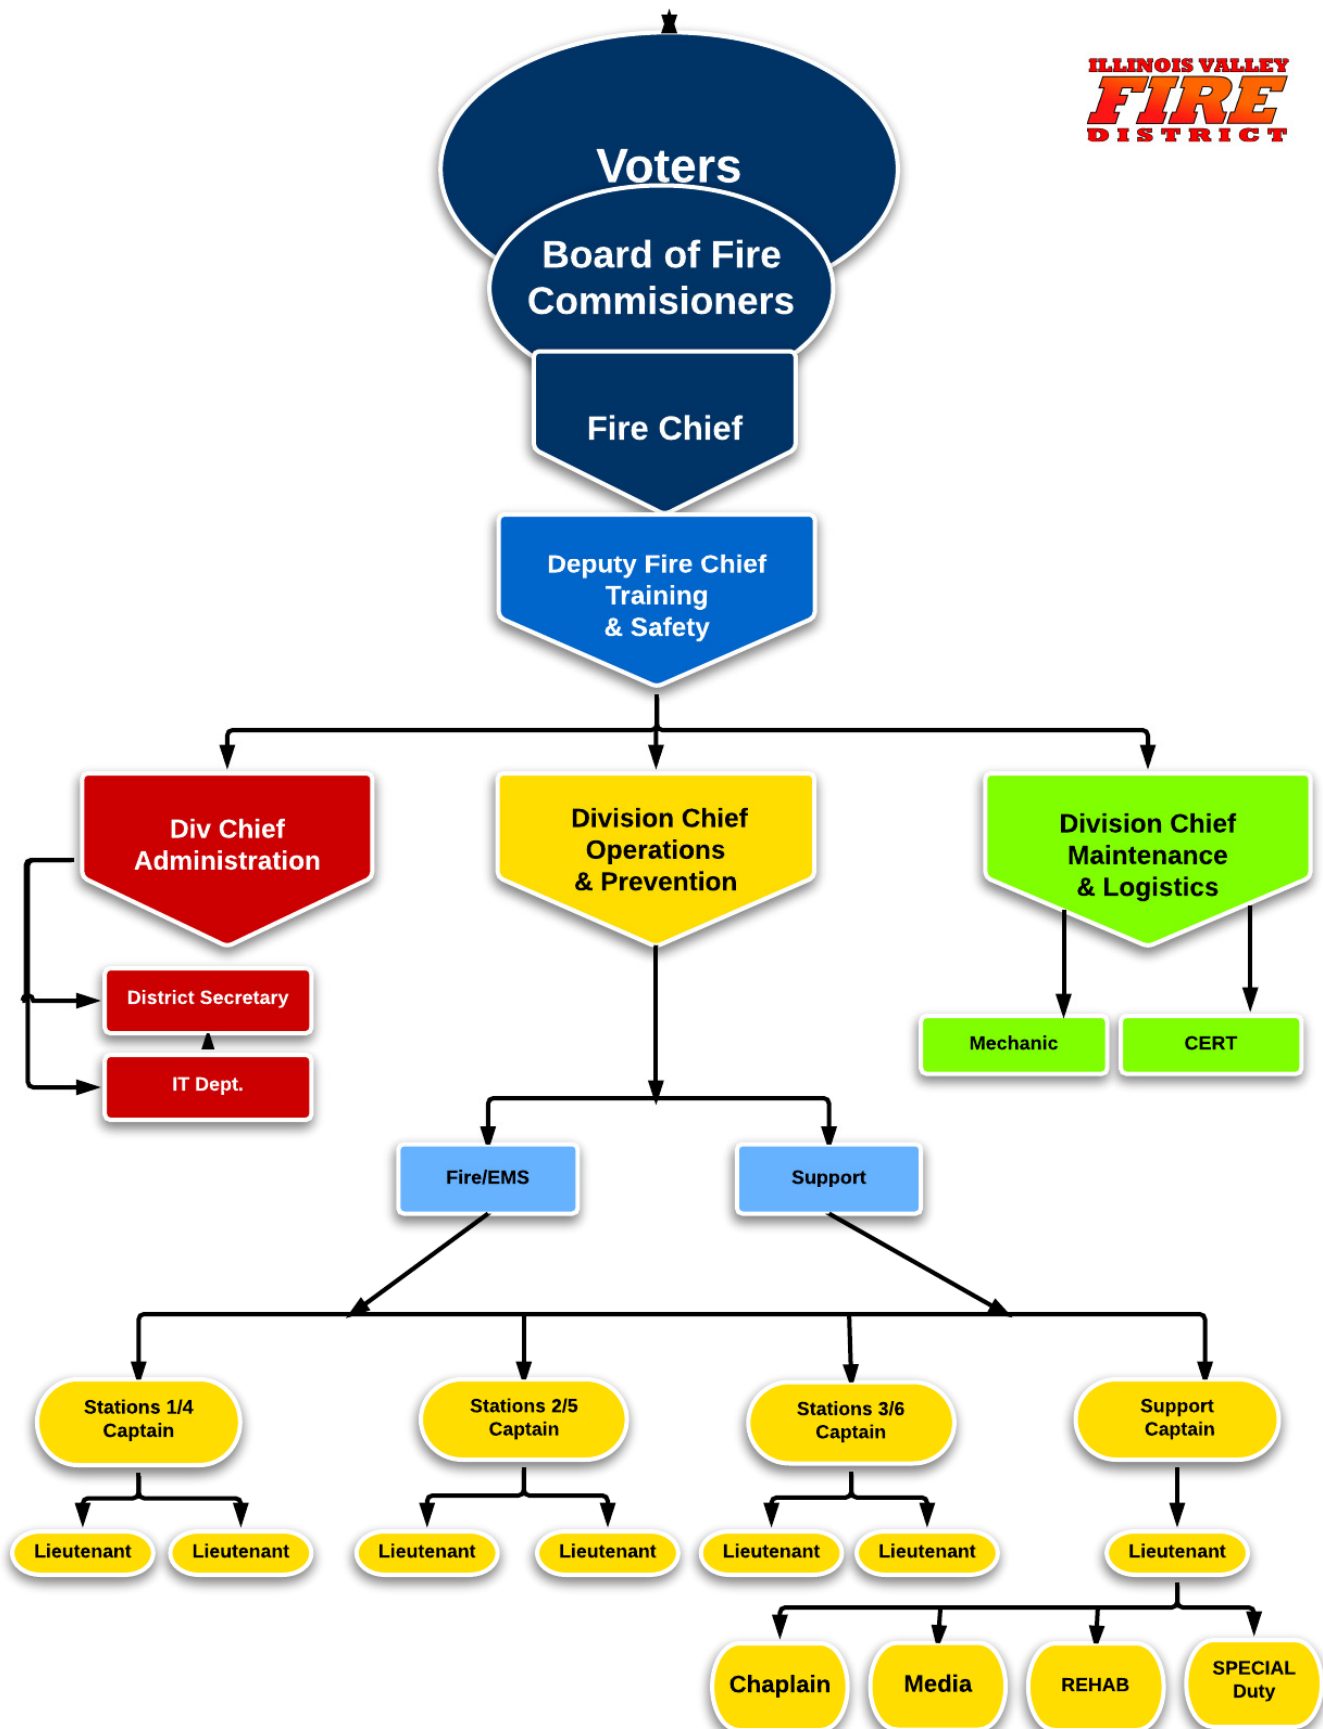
ILLINOIS VALLEY
FIRE
DISTRICT

Voters

Board of Fire Commisioners

Fire Chief

Deputy Fire Chief Training & Safety

Div Chief Administration

Division Chief Operations & Prevention

Division Chief Maintenance & Logistics

District Secretary

IT Dept.

Mechanic

CERT

Fire/EMS

Support

Stations 1/4 Captain

Stations 2/5 Captain

Stations 3/6 Captain

Support Captain

Lieutenant

Lieutenant

Lieutenant

Lieutenant

Lieutenant

Lieutenant

Lieutenant

Chaplain

Media

REHAB

SPECIAL Duty